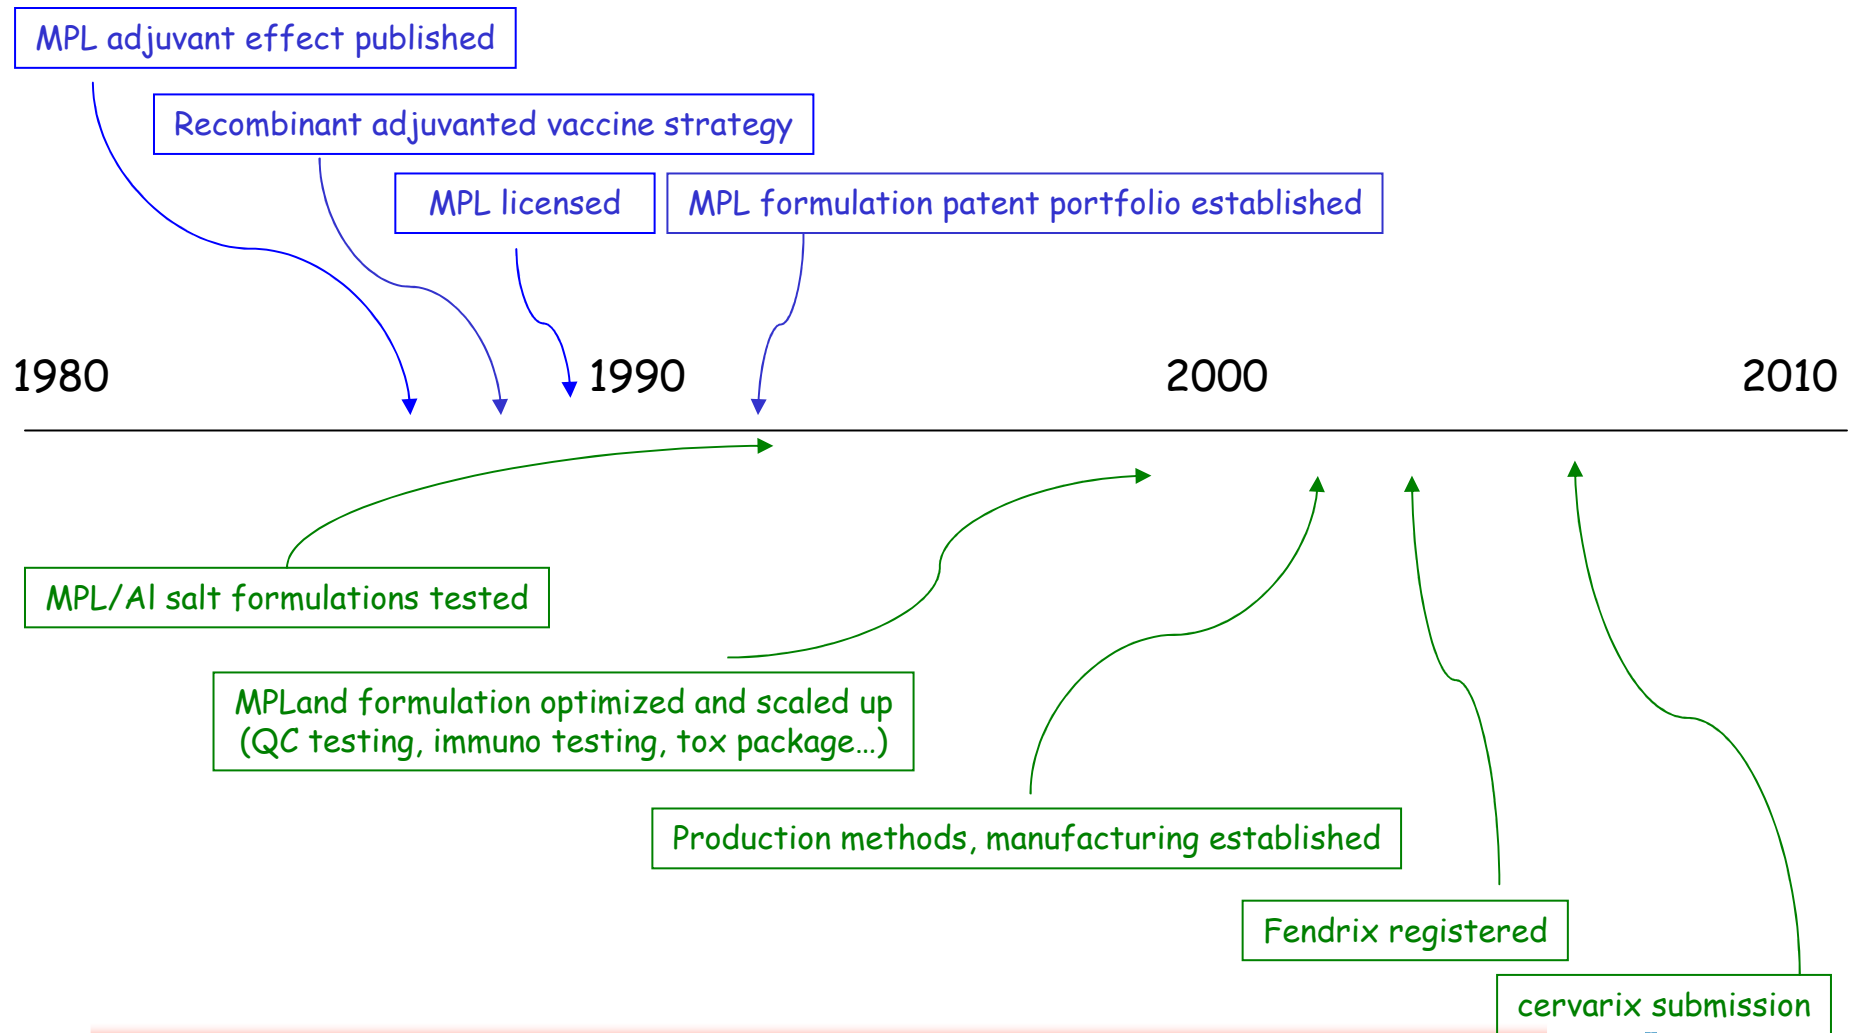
MPL adjuvant effect published

Recombinant adjuvanted vaccine strategy

MPL licensed

MPL formulation patent portfolio established

1980

1990

2000

2010

MPL/Al salt formulations tested

MPLand formulation optimized and scaled up (QC testing, immuno testing, tox package…)

Production methods, manufacturing established

Fendrix registered

cervarix submission